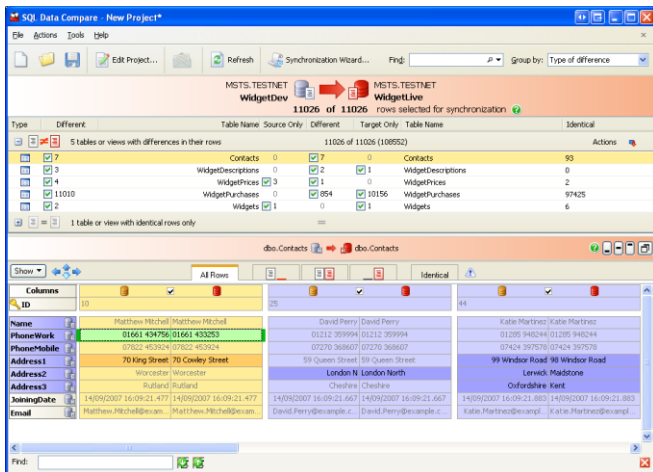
SQL Data Compare - New Project*

File Actions Tools Help

Edit Project... Refresh Synchronization Wizard... Find: Group by: Type of difference

MSTS.TESTNET WidgetDev MSTS.TESTNET WidgetLive
11026 of 11026 rows selected for synchronization

| Type | Different | Table Name | Source Only | Different | Target Only | Table Name | Identical |
|---|---|---|---|---|---|---|---|
| | 5 tables or views with differences in their rows | | | 11026 of 11026 (108552) | | | Actions |
| | 7 | Contacts | 0 | 7 | 0 | Contacts | 93 |
| | 3 | WidgetDescriptions | 0 | 2 | 1 | WidgetDescriptions | 0 |
| | 4 | WidgetPrices | 3 | 1 | 0 | WidgetPrices | 2 |
| | 11010 | WidgetPurchases | 0 | 854 | 10156 | WidgetPurchases | 97425 |
| | 2 | Widgets | 1 | 0 | 1 | Widgets | 6 |
| | 1 table or view with identical rows only | | | | | | |

dbo.Contacts dbo.Contacts

Show All Rows Identical

| Columns | | | | | | |
|---|---|---|---|---|---|---|
| ID | 10 | | 25 | | 44 | |
| Name | Matthew Mitchell | Matthew Mitchell | David Perry | David Perry | Katie Martinez | Katie Martinez |
| PhoneWork | 01661 434756 | 01661 433253 | 01212 359994 | 01212 359994 | 01285 940244 | 01285 940244 |
| PhoneMobile | 07822 453924 | 07822 453924 | 07270 368607 | 07270 368607 | 07424 397578 | 07424 397578 |
| Address1 | 70 King Street | 70 Cowley Street | 59 Queen Street | 59 Queen Street | 99 Windsor Road | 98 Windsor Road |
| Address2 | Worcester | Worcester | London N | London North | Lerwick | Maidstone |
| Address3 | Rutland | Rutland | Cheshire | Cheshire | Oxfordshire | Kent |
| JoiningDate | 14/09/2007 16:09:21.477 | 14/09/2007 16:09:21.477 | 14/09/2007 16:09:21.667 | 14/09/2007 16:09:21.667 | 14/09/2007 16:09:21.883 | 14/09/2007 16:09:21.883 |
| Email | Matthew.Mitchell@exam... | Matthew.Mitchell@exam... | David.Perry@example.c... | David.Perry@example.c... | Katie.Martinez@exampl... | Katie.Martinez@exampl... |

Find: